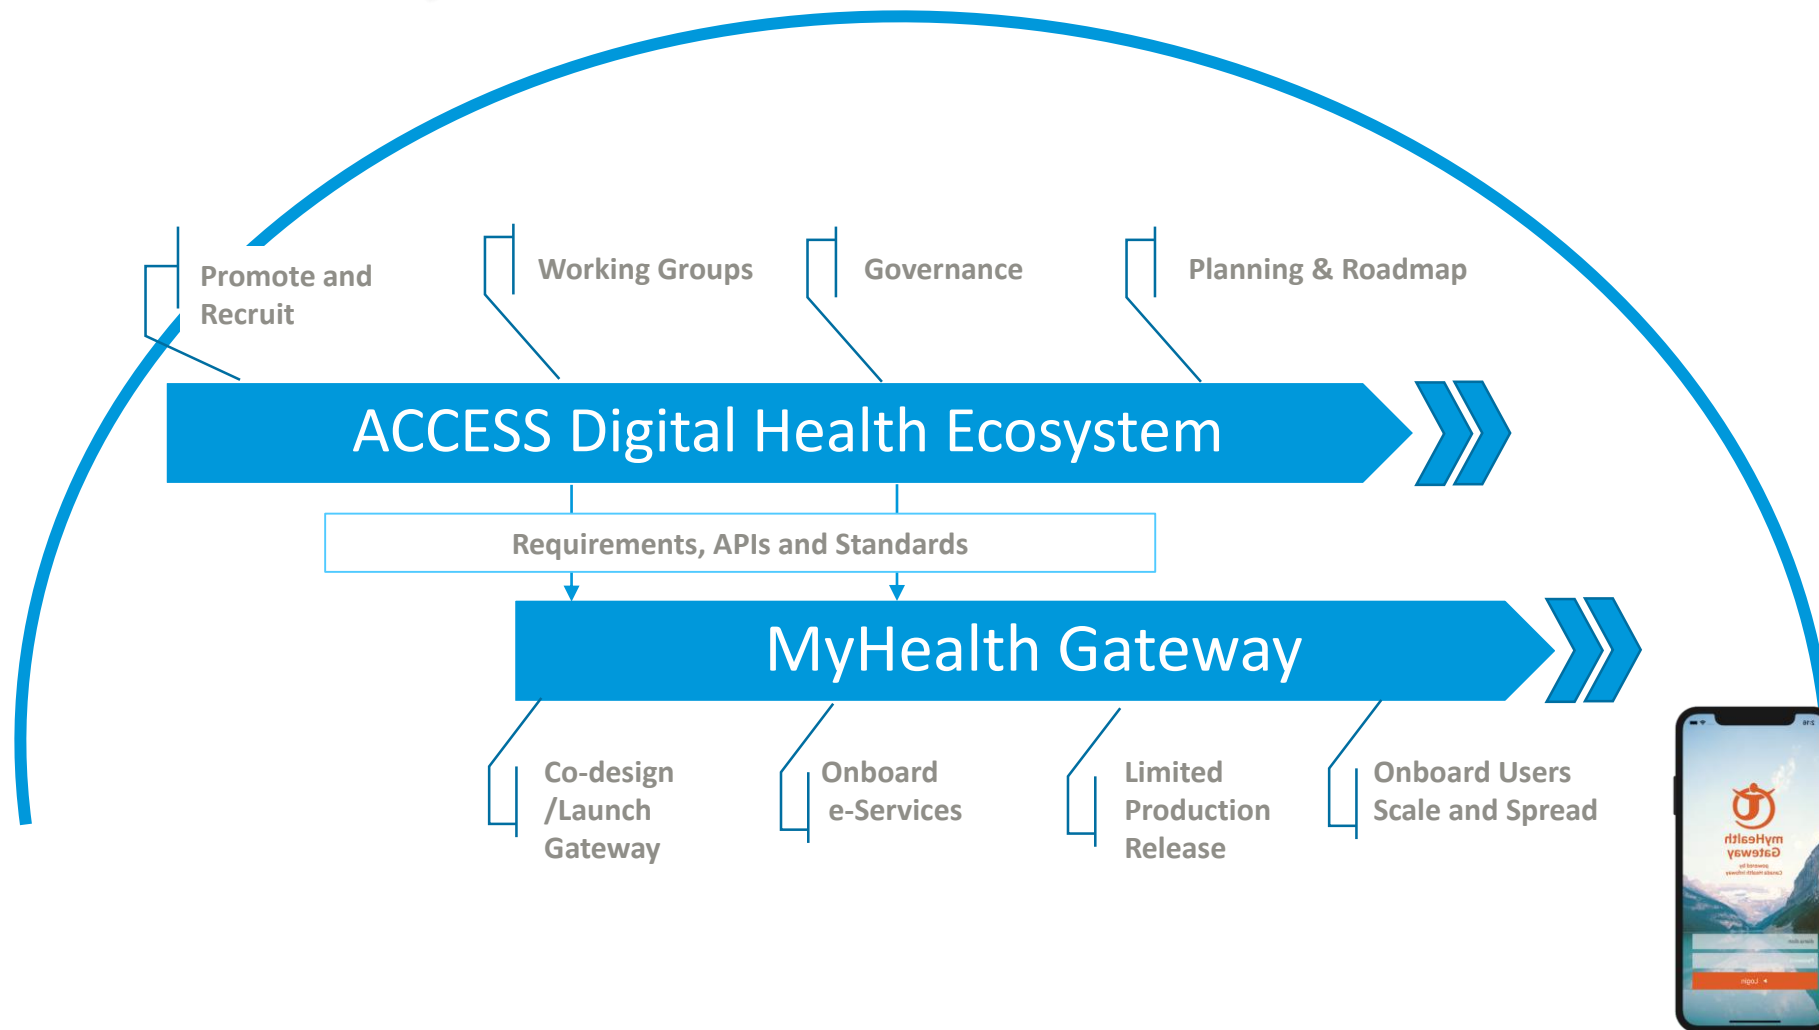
Promote and Recruit

Working Groups

Governance

Planning & Roadmap

ACCESS Digital Health Ecosystem

Requirements, APIs and Standards

MyHealth Gateway

Co-design /Launch Gateway

Onboard e-Services

Limited Production Release

Onboard Users Scale and Spread

myHealth Gateway